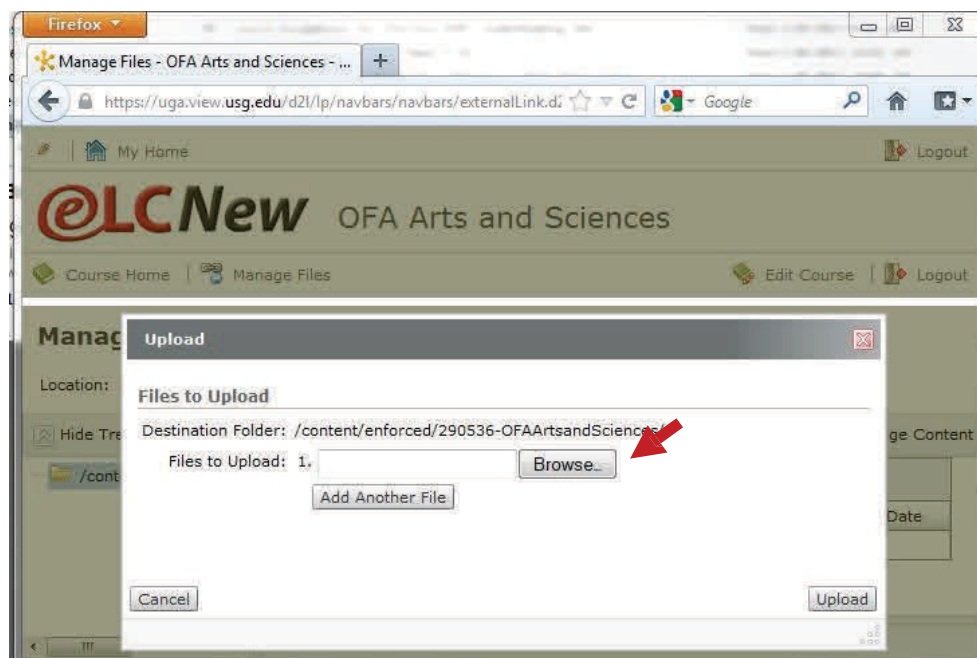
Firefox

Manage Files - OFA Arts and Sciences - ...

+

https://uga.view.usg.edu/d2l/lp/navbars/navbars/externalLink.d2

Google

My Home

Logout

eLCNew OFA Arts and Sciences

Course Home | Manage Files

Edit Course | Logout

Manag

Location:

Hide Tre

/cont

ge Content

Date

Upload

Files to Upload

Destination Folder: /content/enforced/290536-OFAArtsandSciences/

Files to Upload: 1. Browse...

Add Another File

Cancel

Upload